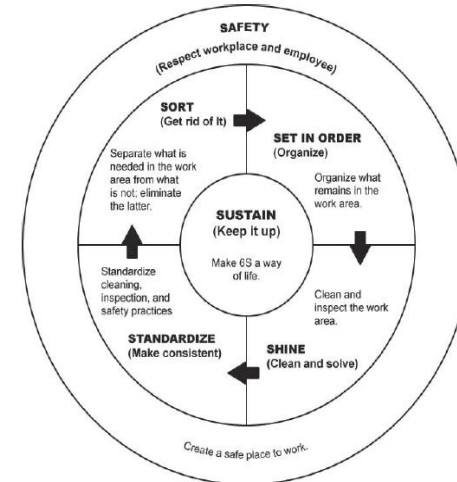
SAFETY
(Respect workplace and employee)

SORT
(Get rid of it)

Separate what is needed in the work area from what is not; eliminate the latter.

SET IN ORDER
(Organize)

Organize what remains in the work area.

SUSTAIN
(Keep it up)

Make 6S a way of life.

Standardize cleaning, inspection, and safety practices

Clean and inspect the work area.

STANDARDIZE
(Make consistent)

SHINE
(Clean and solve)

Create a safe place to work.